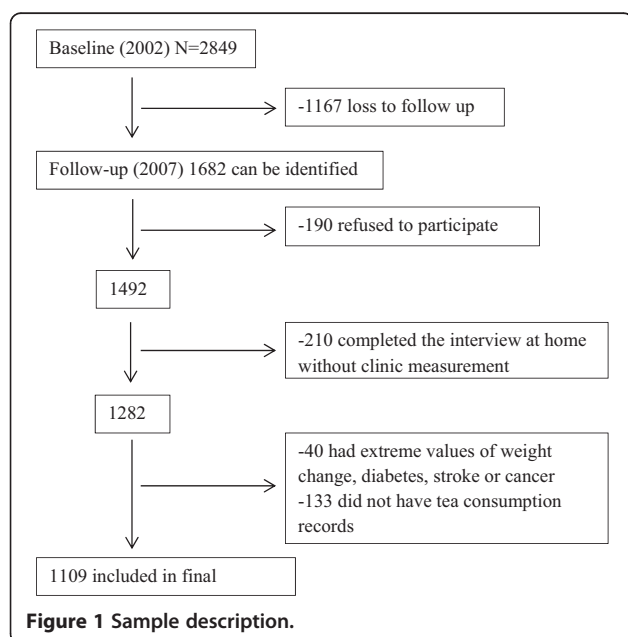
Baseline (2002) N=2849

-1167 loss to follow up

Follow-up (2007) 1682 can be identified

-190 refused to participate

1492

-210 completed the interview at home without clinic measurement

1282

-40 had extreme values of weight change, diabetes, stroke or cancer
-133 did not have tea consumption records

1109 included in final

Figure 1 Sample description.